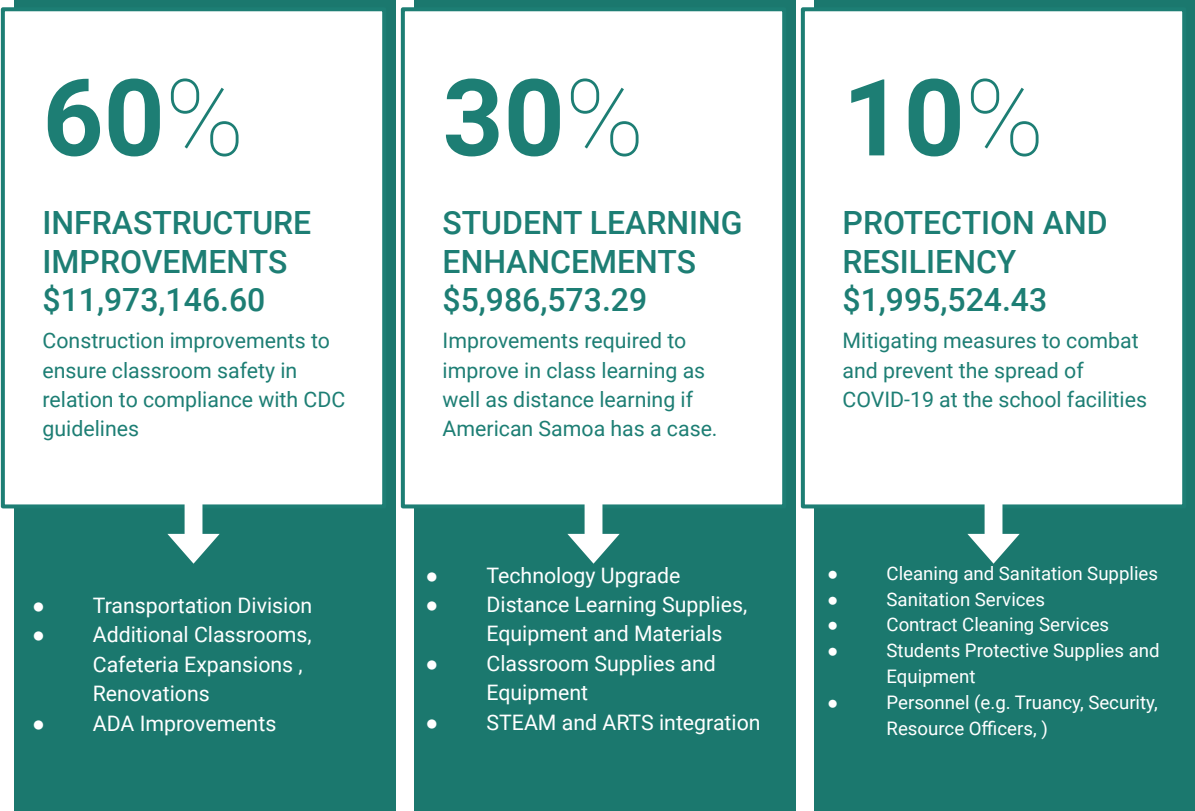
60%

INFRASTRUCTURE IMPROVEMENTS
$11,973,146.60

Construction improvements to ensure classroom safety in relation to compliance with CDC guidelines

- Transportation Division
- Additional Classrooms, Cafeteria Expansions , Renovations
- ADA Improvements

30%

STUDENT LEARNING ENHANCEMENTS
$5,986,573.29

Improvements required to improve in class learning as well as distance learning if American Samoa has a case.

- Technology Upgrade
- Distance Learning Supplies, Equipment and Materials
- Classroom Supplies and Equipment
- STEAM and ARTS integration

10%

PROTECTION AND RESILIENCY
$1,995,524.43

Mitigating measures to combat and prevent the spread of COVID-19 at the school facilities

- Cleaning and Sanitation Supplies
- Sanitation Services
- Contract Cleaning Services
- Students Protective Supplies and Equipment
- Personnel (e.g. Truancy, Security, Resource Officers, )